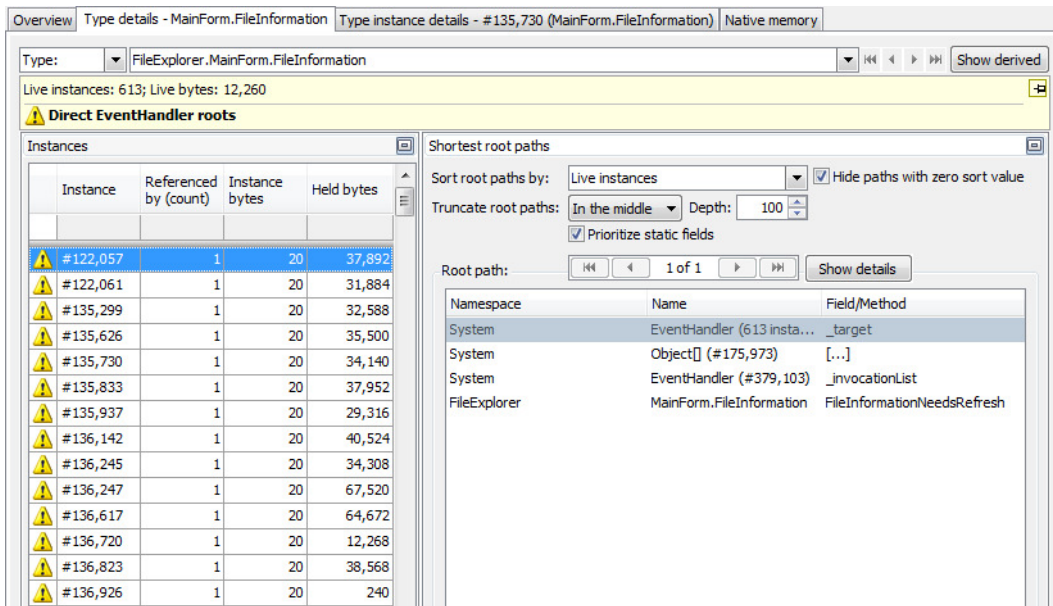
Overview | Type details - MainForm.FileInformation | Type instance details - #135,730 (MainForm.FileInformation) | Native memory

Type: FileExplorer.MainForm.FileInformation Show derived

Live instances: 613; Live bytes: 12,260

Direct EventHandler roots

Instances

| Instance | Referenced by (count) | Instance bytes | Held bytes |
|---|---|---|---|
| #122,057 | 1 | 20 | 37,892 |
| #122,061 | 1 | 20 | 31,884 |
| #135,299 | 1 | 20 | 32,588 |
| #135,626 | 1 | 20 | 35,500 |
| #135,730 | 1 | 20 | 34,140 |
| #135,833 | 1 | 20 | 37,952 |
| #135,937 | 1 | 20 | 29,316 |
| #136,142 | 1 | 20 | 40,524 |
| #136,245 | 1 | 20 | 34,308 |
| #136,247 | 1 | 20 | 67,520 |
| #136,617 | 1 | 20 | 64,672 |
| #136,720 | 1 | 20 | 12,268 |
| #136,823 | 1 | 20 | 38,568 |
| #136,926 | 1 | 20 | 240 |

Shortest root paths

Sort root paths by: Live instances
Hide paths with zero sort value
Truncate root paths: In the middle Depth: 100
Prioritize static fields

Root path: 1 of 1 Show details

| Namespace | Name | Field/Method |
|---|---|---|
| System | EventHandler (613 insta... | _target |
| System | Object[] (#175,973) | [...] |
| System | EventHandler (#379,103) | _invocationList |
| FileExplorer | MainForm.FileInformation | FileInformationNeedsRefresh |